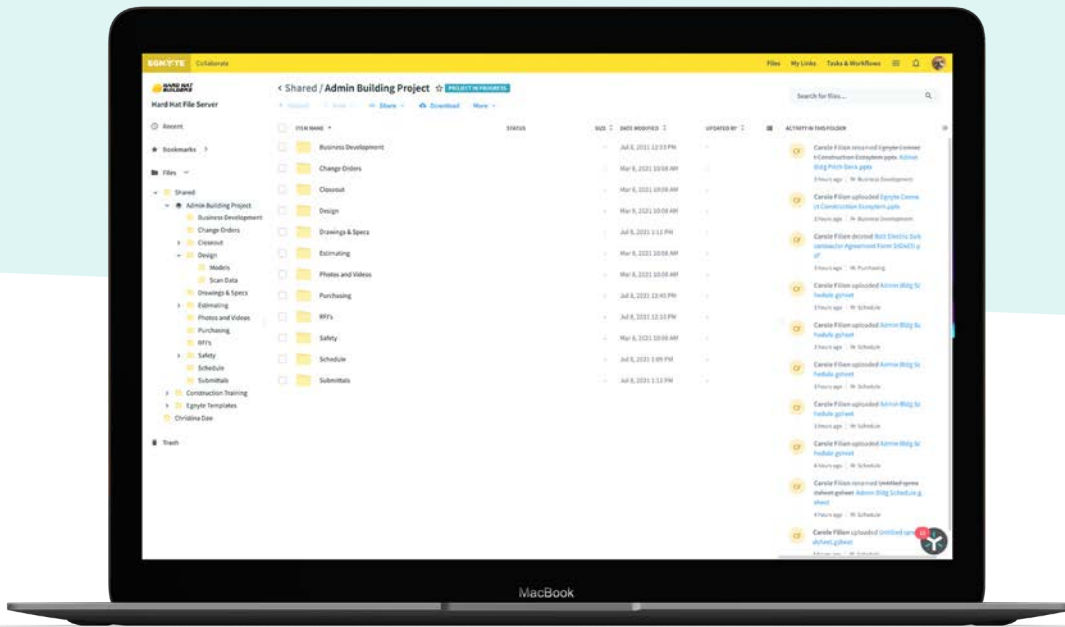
EGNYTE Collaborate

Files My Links Tasks & Workflows

HARD HAT BUILDERS

Hard Hat File Server

Recent

Bookmarks

Files

Shared
Admin Building Project
Business Development
Change Orders
Closeout
Design
Models
Scan Data
Drawings & Specs
Estimating
Photos and Videos
Purchasing
RFI's
Safety
Schedule
Submittals
Construction Training
Egnyte Templates
Christina Doe

Trash

< Shared / Admin Building Project ☆ PROJECT IN PROGRESS

Upload New Share Download More

Search for files...

| ITEM NAME | STATUS | SIZE | DATE MODIFIED | UPDATED BY |
|---|---|---|---|---|
| Business Development | | - | Jul 8, 2021 12:53 PM | - |
| Change Orders | | - | Mar 8, 2021 10:58 AM | - |
| Closeout | | - | Mar 8, 2021 10:08 AM | - |
| Design | | - | Mar 8, 2021 10:08 AM | - |
| Drawings & Specs | | - | Jul 8, 2021 1:11 PM | - |
| Estimating | | - | Mar 8, 2021 10:58 AM | - |
| Photos and Videos | | - | Mar 8, 2021 10:08 AM | - |
| Purchasing | | - | Jul 8, 2021 12:45 PM | - |
| RFI's | | - | Jul 8, 2021 12:13 PM | - |
| Safety | | - | Mar 8, 2021 10:08 AM | - |
| Schedule | | - | Jul 8, 2021 1:09 PM | - |
| Submittals | | - | Jul 8, 2021 1:12 PM | - |

ACTIVITY IN THIS FOLDER

CF Carole Filion renamed Egnyte Connect Construction Ecosystem pptx Admin Bldg Pitch Deck.pptx
3 hours ago | Business Development

CF Carole Filion uploaded Egnyte Connect Construction Ecosystem.pptx
3 hours ago | Business Development

CF Carole Filion deleted Bolt Electric Subcontractor Agreement Form InDoGS.pdf
3 hours ago | Purchasing

CF Carole Filion uploaded Admin Bldg Schedule.gsheet
3 hours ago | Schedule

CF Carole Filion uploaded Admin Bldg Schedule.gsheet
3 hours ago | Schedule

CF Carole Filion uploaded Admin Bldg Schedule.gsheet
3 hours ago | Schedule

CF Carole Filion uploaded Admin Bldg Schedule.gsheet
3 hours ago | Schedule

CF Carole Filion uploaded Admin Bldg Schedule.gsheet
4 hours ago | Schedule

CF Carole Filion renamed Untitled spreadsheet.gsheet Admin Bldg Schedule.gsheet
4 hours ago | Schedule

CF Carole Filion uploaded Untitled spreadsheet.gsheet
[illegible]

MacBook